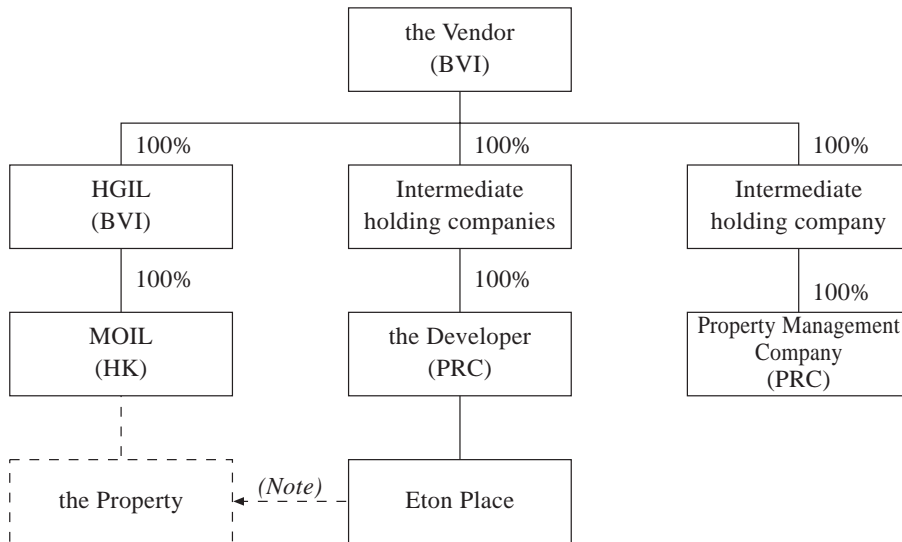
the Vendor
(BVI)

100%

100%

100%

HGIL
(BVI)

Intermediate holding companies

Intermediate holding company

100%

100%

100%

MOIL
(HK)

the Developer
(PRC)

Property Management Company
(PRC)

the Property

(Note)

Eton Place